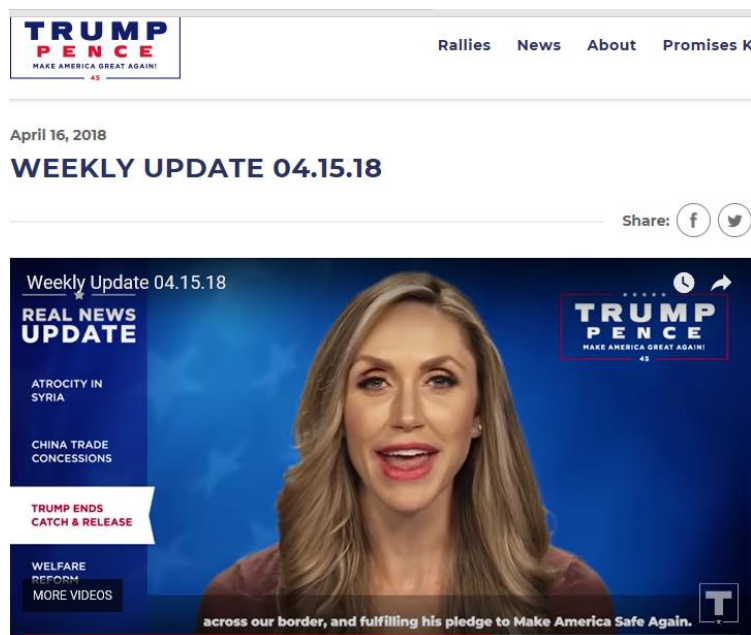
TRUMP PENCE
MAKE AMERICA GREAT AGAIN!
45

Rallies News About Promises K

April 16, 2018

WEEKLY UPDATE 04.15.18

Share:

Weekly Update 04.15.18

REAL NEWS UPDATE

ATROCITY IN SYRIA

CHINA TRADE CONCESSIONS

TRUMP ENDS CATCH & RELEASE

WELFARE REFORM

MORE VIDEOS

TRUMP PENCE
MAKE AMERICA GREAT AGAIN!
45

across our border, and fulfilling his pledge to Make America Safe Again.